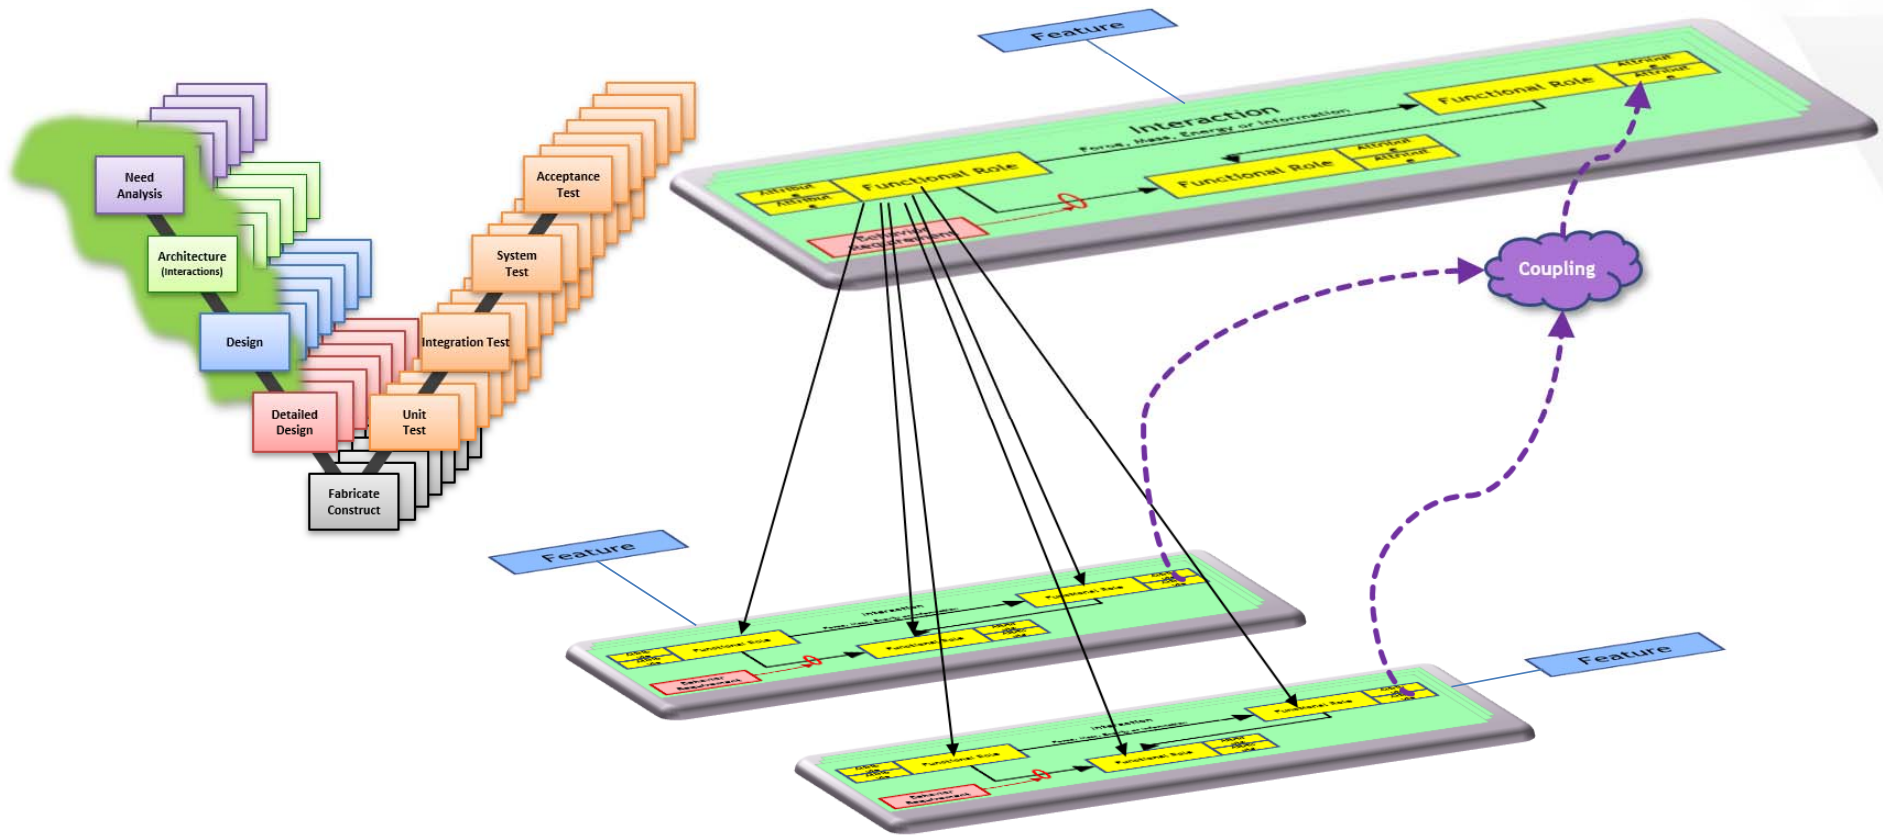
Need Analysis

Architecture (Interactions)

Design

Detailed Design

Fabricate Construct

Unit Test

Integration Test

System Test

Acceptance Test

Feature

Interaction

Force, Mass, Energy or Information

Functional Role

Attribute

Attribute

Functional Role

Attribute

Attribute

Functional Role

Attribute

Attribute

Behavior Requirement

Coupling

Feature

Interaction

Functional Role

Functional Role

Functional Role

Behavior Requirement

Feature

Interaction

Functional Role

Functional Role

Functional Role

Behavior Requirement